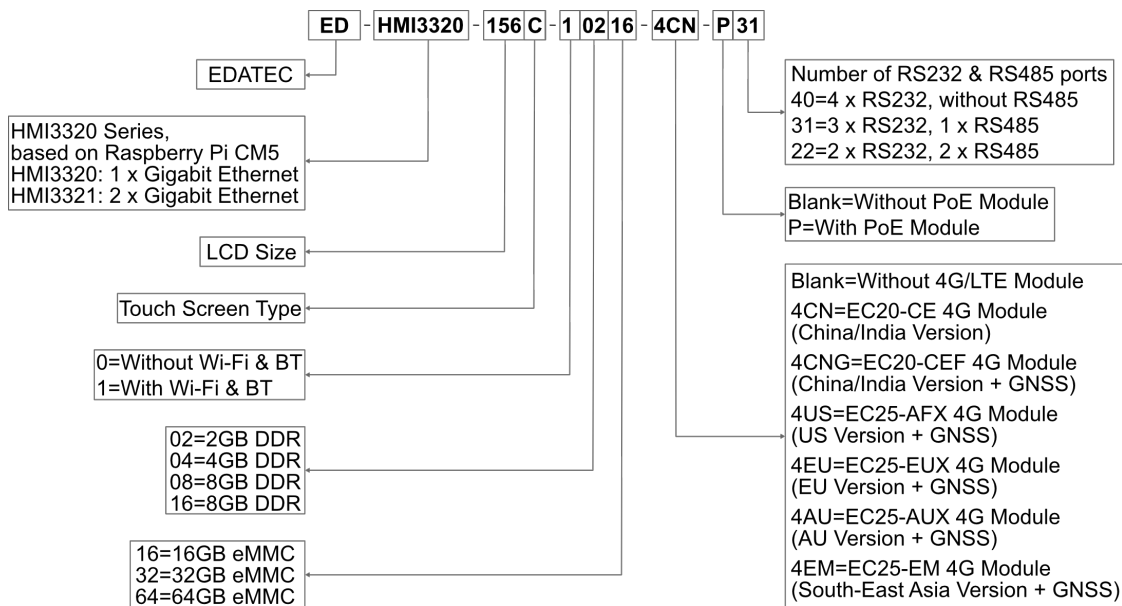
ED - HMI3320 - 156 C - 1 02 16 - 4CN - P 31

EDATEC

HMI3320 Series,
based on Raspberry Pi CM5
HMI3320: 1 x Gigabit Ethernet
HMI3321: 2 x Gigabit Ethernet

LCD Size

Touch Screen Type

0=Without Wi-Fi & BT
1=With Wi-Fi & BT

02=2GB DDR
04=4GB DDR
08=8GB DDR
16=8GB DDR

16=16GB eMMC
32=32GB eMMC
64=64GB eMMC

Number of RS232 & RS485 ports
40=4 x RS232, without RS485
31=3 x RS232, 1 x RS485
22=2 x RS232, 2 x RS485

Blank=Without PoE Module
P=With PoE Module

Blank=Without 4G/LTE Module
4CN=EC20-CE 4G Module
(China/India Version)
4CNG=EC20-CEF 4G Module
(China/India Version + GNSS)
4US=EC25-AFX 4G Module
(US Version + GNSS)
4EU=EC25-EUX 4G Module
(EU Version + GNSS)
4AU=EC25-AUX 4G Module
(AU Version + GNSS)
4EM=EC25-EM 4G Module
(South-East Asia Version + GNSS)